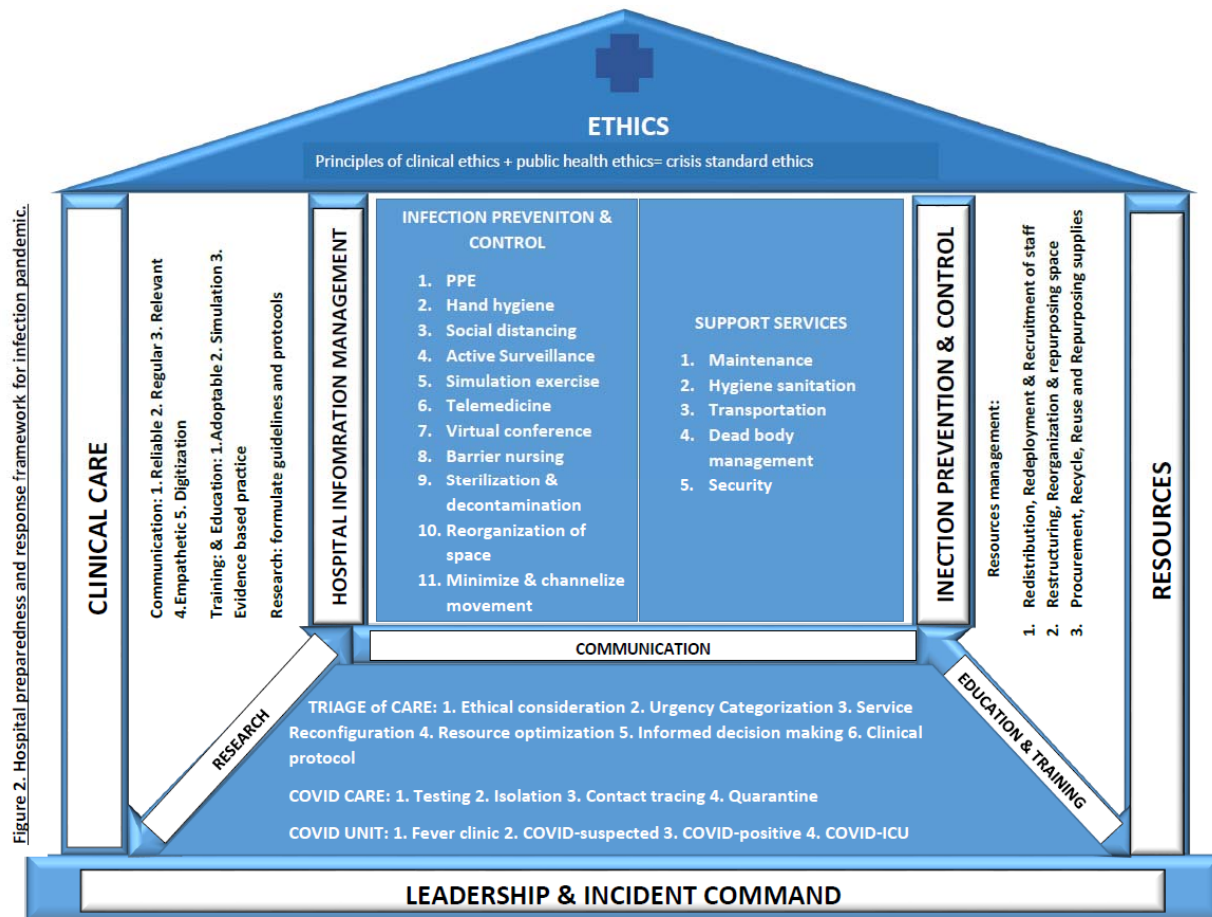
Figure 2. Hospital preparedness and response framework for infection pandemic.

ETHICS

Principles of clinical ethics + public health ethics= crisis standard ethics

CLINICAL CARE

Communication: 1. Reliable 2. Regular 3. Relevant 4.Empathetic 5. Digitization

Training: & Education: 1.Adoptable 2. Simulation 3. Evidence based practice

Research: formulate guidelines and protocols

HOSPITAL INFOMRATION MANAGEMENT

INFECTION PREVENITON & CONTROL

1. PPE
2. Hand hygiene
3. Social distancing
4. Active Surveillance
5. Simulation exercise
6. Telemedicine
7. Virtual conference
8. Barrier nursing
9. Sterilization & decontamination
10. Reorganization of space
11. Minimize & channelize movement

SUPPORT SERVICES

1. Maintenance
2. Hygiene sanitation
3. Transportation
4. Dead body management
5. Security

INECTION PREVENTION & CONTROL

Resources management:

1. Redistribution, Redeployment & Recruitment of staff
2. Restructuring, Reorganization & repurposing space
3. Procurement, Recycle, Reuse and Repurposing supplies

RESOURCES

COMMUNICATION

RESEARCH

EDUCATION & TRAINING

TRIAGE of CARE: 1. Ethical consideration 2. Urgency Categorization 3. Service Reconfiguration 4. Resource optimization 5. Informed decision making 6. Clinical protocol

COVID CARE: 1. Testing 2. Isolation 3. Contact tracing 4. Quarantine

COVID UNIT: 1. Fever clinic 2. COVID-suspected 3. COVID-positive 4. COVID-ICU

LEADERSHIP & INCIDENT COMMAND